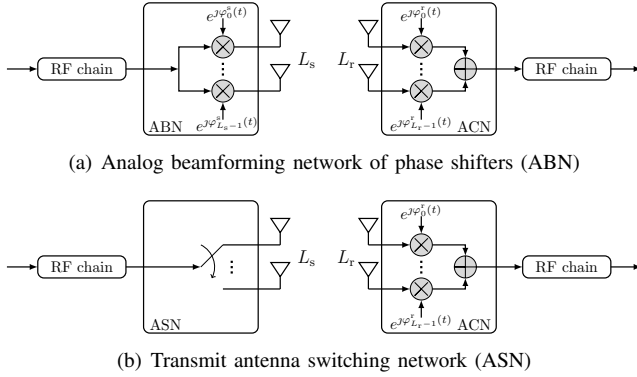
RF chain

$e^{\jmath\varphi_0^{\mathrm{s}}(t)}$

⋮

$e^{\jmath\varphi_{L_{\mathrm{s}}-1}^{\mathrm{s}}(t)}$

ABN

$L_{\mathrm{s}}$

$L_{\mathrm{r}}$

$e^{\jmath\varphi_0^{\mathrm{r}}(t)}$

⋮

$e^{\jmath\varphi_{L_{\mathrm{r}}-1}^{\mathrm{r}}(t)}$

ACN

RF chain

(a) Analog beamforming network of phase shifters (ABN)

RF chain

⋮

ASN

$L_{\mathrm{s}}$

$L_{\mathrm{r}}$

$e^{\jmath\varphi_0^{\mathrm{r}}(t)}$

⋮

$e^{\jmath\varphi_{L_{\mathrm{r}}-1}^{\mathrm{r}}(t)}$

ACN

RF chain

(b) Transmit antenna switching network (ASN)